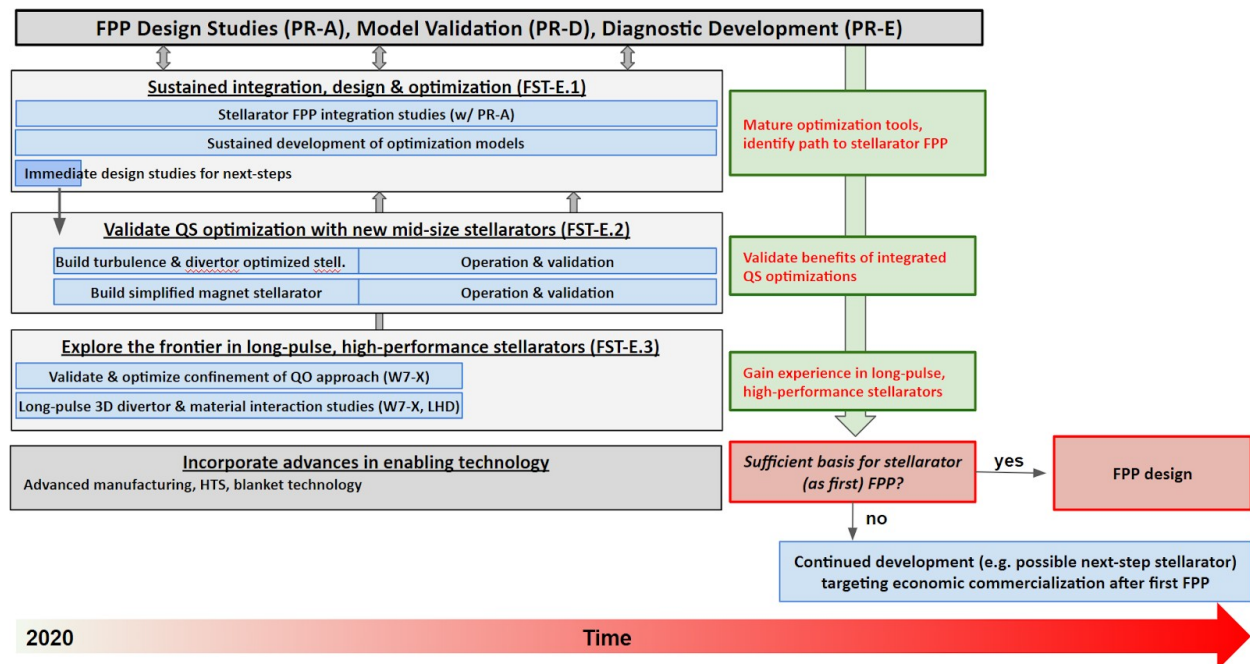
FPP Design Studies (PR-A), Model Validation (PR-D), Diagnostic Development (PR-E)

Sustained integration, design & optimization (FST-E.1)

Stellarator FPP integration studies (w/ PR-A)

Sustained development of optimization models

Immediate design studies for next-steps

Mature optimization tools, identify path to stellarator FPP

Validate QS optimization with new mid-size stellarators (FST-E.2)

Build turbulence & divertor optimized stell.

Operation & validation

Build simplified magnet stellarator

Operation & validation

Validate benefits of integrated QS optimizations

Explore the frontier in long-pulse, high-performance stellarators (FST-E.3)

Validate & optimize confinement of QO approach (W7-X)

Long-pulse 3D divertor & material interaction studies (W7-X, LHD)

Gain experience in long-pulse, high-performance stellarators

Incorporate advances in enabling technology

Advanced manufacturing, HTS, blanket technology

Sufficient basis for stellarator (as first) FPP?

yes

FPP design

no

Continued development (e.g. possible next-step stellarator) targeting economic commercialization after first FPP

2020

Time